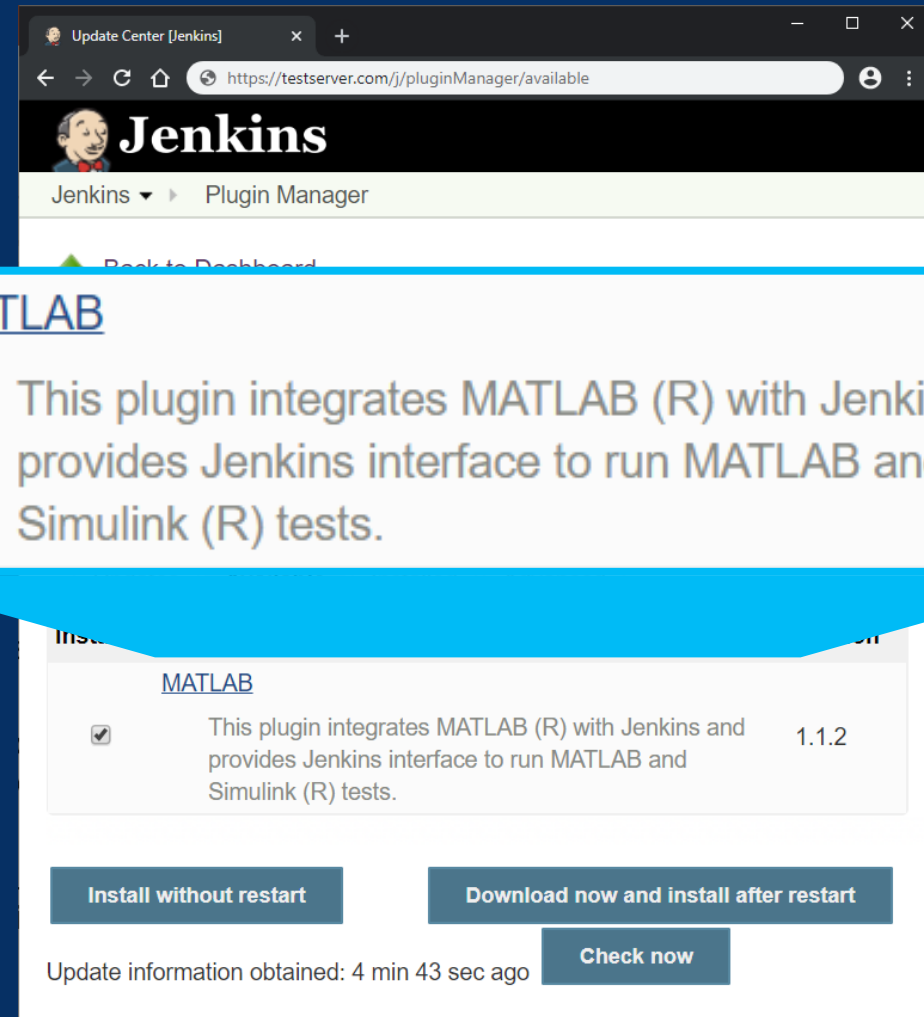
Update Center [Jenkins]
https://testserver.com/j/pluginManager/available

Jenkins

Jenkins ▾ Plugin Manager

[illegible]

TLAB

This plugin integrates MATLAB (R) with Jenki provides Jenkins interface to run MATLAB an Simulink (R) tests.

Inst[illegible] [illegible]on

MATLAB

This plugin integrates MATLAB (R) with Jenkins and provides Jenkins interface to run MATLAB and Simulink (R) tests.

1.1.2

Install without restart

Download now and install after restart

Check now

Update information obtained: 4 min 43 sec ago